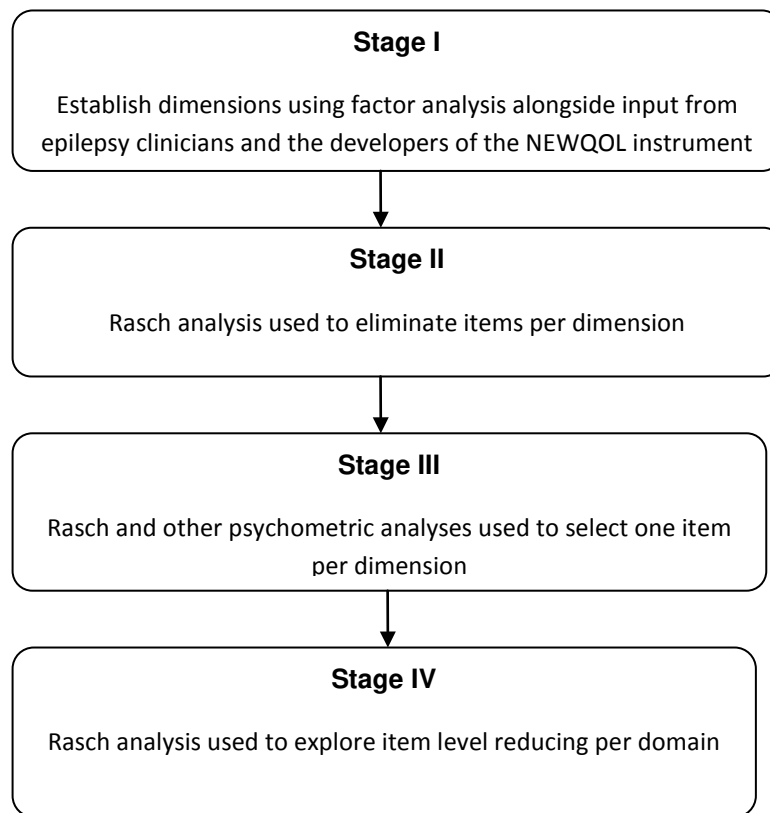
Stage I

Establish dimensions using factor analysis alongside input from epilepsy clinicians and the developers of the NEWQOL instrument

Stage II

Rasch analysis used to eliminate items per dimension

Stage III

Rasch and other psychometric analyses used to select one item per dimension

Stage IV

Rasch analysis used to explore item level reducing per domain